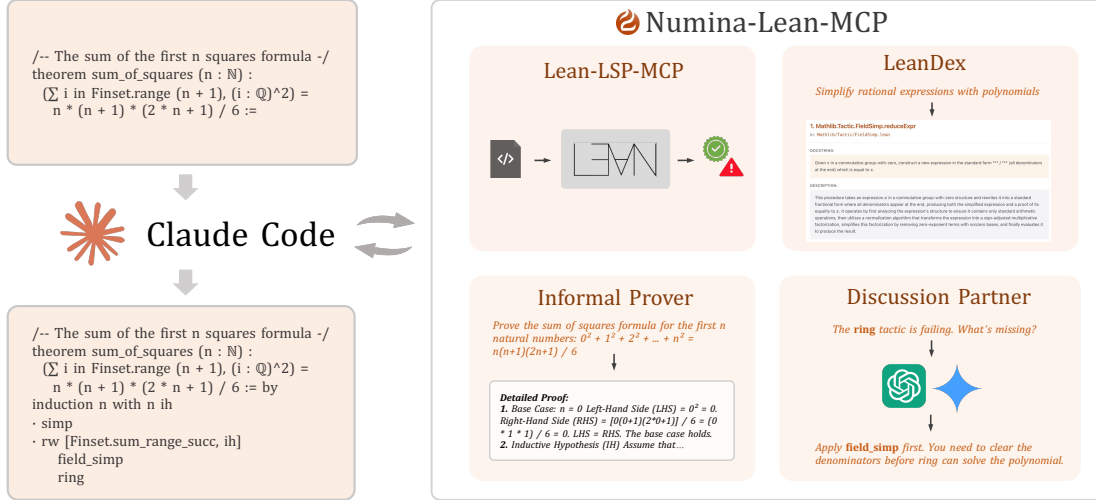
/-- The sum of the first n squares formula -/
theorem sum_of_squares (n : ℕ) :
(∑ i in Finset.range (n + 1), (i : ℚ)^2) =
n * (n + 1) * (2 * n + 1) / 6 :=

Claude Code

/-- The sum of the first n squares formula -/
theorem sum_of_squares (n : ℕ) :
(∑ i in Finset.range (n + 1), (i : ℚ)^2) =
n * (n + 1) * (2 * n + 1) / 6 := by
induction n with n ih
· simp
· rw [Finset.sum_range_succ, ih]
field_simp
ring

Numina-Lean-MCP

Lean-LSP-MCP

LEAN

LeanDex

Simplify rational expressions with polynomials

1. Mathlib.Tactic.FieldSimp.reduceExpr

in Mathlib/Tactic/FieldSimp.lean

DOCSTRING:

Given a in a commutative group with zero, construct a new expression in the standard form * * / * * (all denominators at the end) which is equal to a.

DESCRIPTION:

This procedure takes an expression a in a commutative group with zero structure and rewrites it into a standard fractional form where all denominators appear at the end, producing both the simplified expression and a proof of its equality to a. It operates by first analyzing the expression's structure to ensure it contains only standard arithmetic operations, then utilizes a normalization algorithm that transforms the expression into a sign-adjusted multiplicative factorization, simplifies this factorization by removing zero-exponent terms with nonzero bases, and finally evaluates it to produce the result.

Informal Prover

Prove the sum of squares formula for the first n natural numbers: $0^2 + 1^2 + 2^2 + ... + n^2 = n(n+1)(2n+1) / 6$

Detailed Proof:
1. Base Case: n = 0 Left-Hand Side (LHS) = $0^2$ = 0. Right-Hand Side (RHS) = [0(0+1)(2*0+1)] / 6 = (0 * 1 * 1) / 6 = 0. LHS = RHS. The base case holds.
2. Inductive Hypothesis (IH) Assume that...

Discussion Partner

The ring tactic is failing. What's missing?

Apply field_simp first. You need to clear the denominators before ring can solve the polynomial.